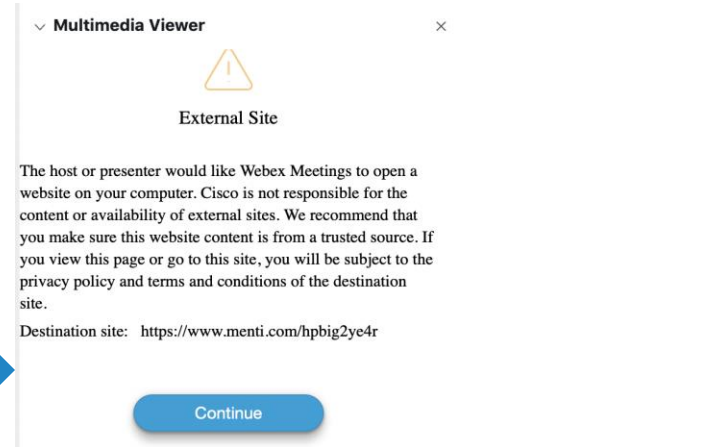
Multimedia Viewer

×

External Site

The host or presenter would like Webex Meetings to open a website on your computer. Cisco is not responsible for the content or availability of external sites. We recommend that you make sure this website content is from a trusted source. If you view this page or go to this site, you will be subject to the privacy policy and terms and conditions of the destination site.

Destination site: https://www.menti.com/hpbig2ye4r

Continue